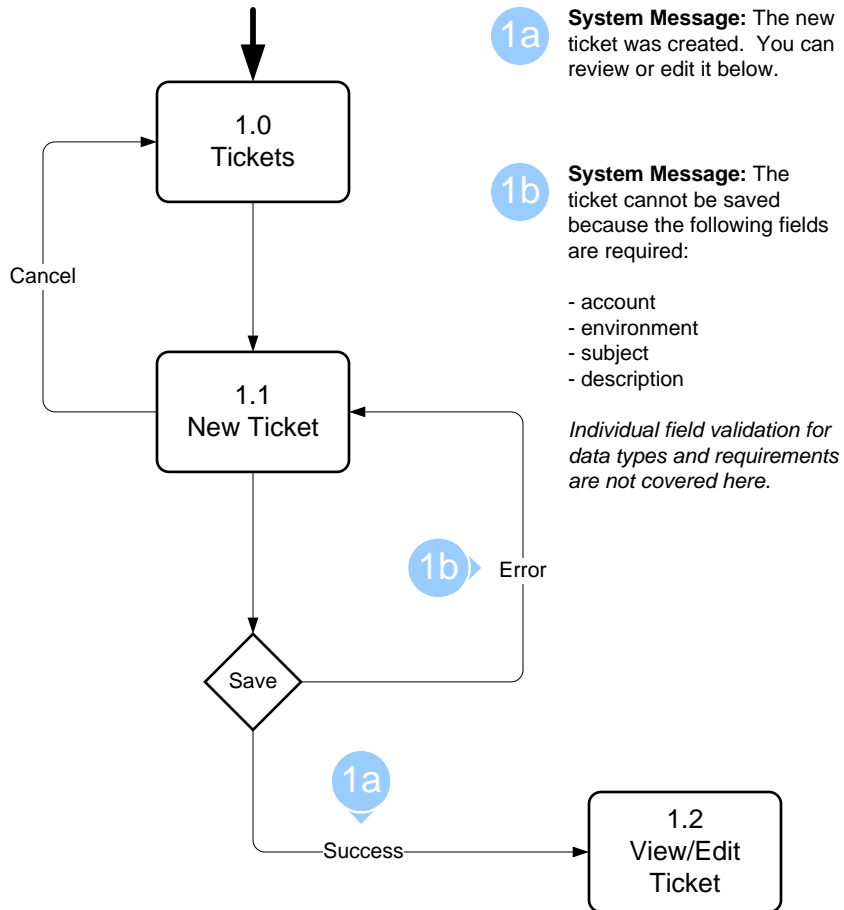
1.0
Tickets

Cancel

1.1
New Ticket

1b

Error

Save

1a

Success

1.2
View/Edit
Ticket

1a

**System Message:** The new ticket was created. You can review or edit it below.

1b

**System Message:** The ticket cannot be saved because the following fields are required:

- account
- environment
- subject
- description

*Individual field validation for data types and requirements are not covered here.*